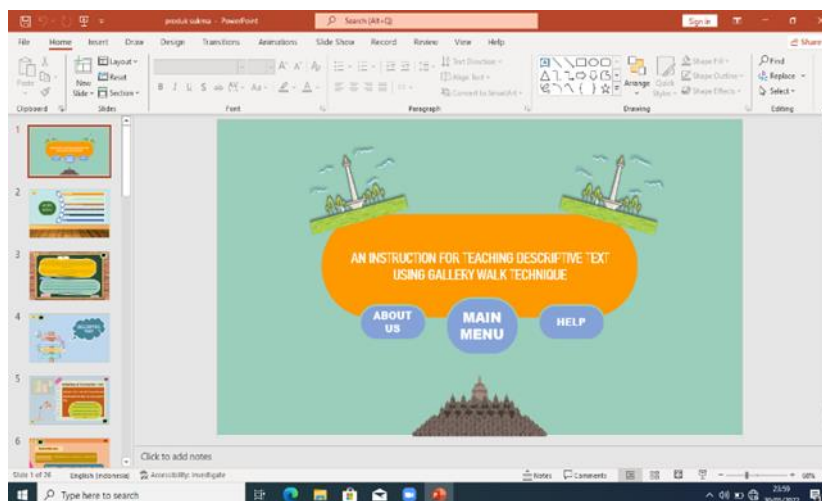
produk sukma - PowerPoint

Search (Alt+Q)

Sign in

File Home Insert Draw Design Transitions Animations Slide Show Record Review View Help

Share

Paste

New Slide

Layout

Reset

Section

Clipboard

Slides

Font

Paragraph

Text Direction

Align Text

Convert to SmartArt

Arrange

Quick Styles

Shape Fill

Shape Outline

Shape Effects

Drawing

Find

Replace

Select

Editing

1

2

3

4

5

6

AN INSTRUCTION FOR TEACHING DESCRIPTIVE TEXT USING GALLERY WALK TECHNIQUE

ABOUT US

MAIN MENU

HELP

Click to add notes

Slide 1 of 26

English (Indonesia)

Accessibility: Investigate

Notes

Comments

Type here to search

23:59